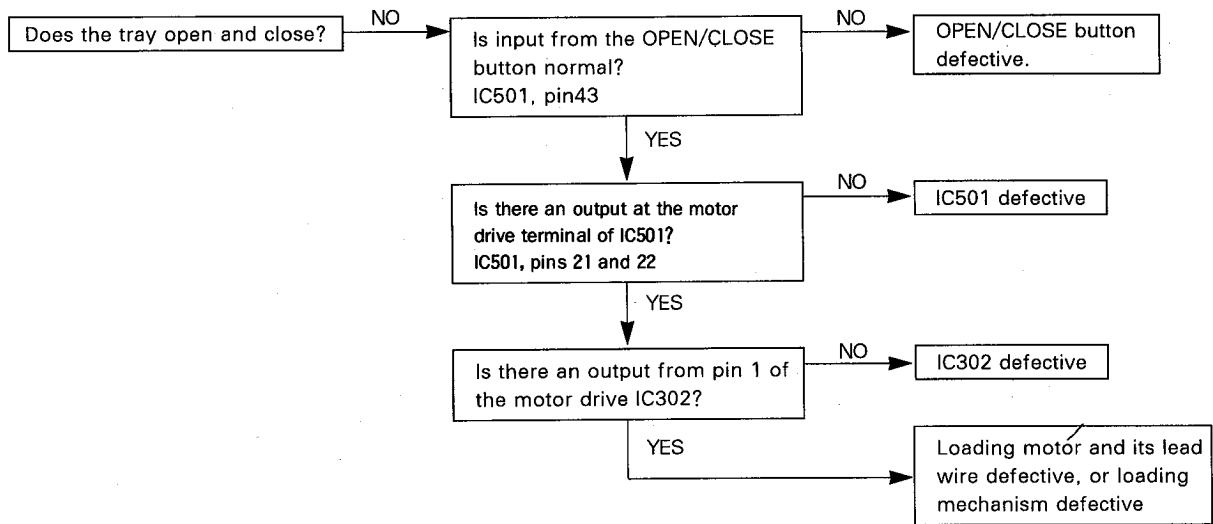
Does the tray open and close?

NO

Is input from the OPEN/CLOSE button normal?
IC501, pin43

NO

OPEN/CLOSE button defective.

YES

Is there an output at the motor drive terminal of IC501?
IC501, pins 21 and 22

NO

IC501 defective

YES

Is there an output from pin 1 of the motor drive IC302?

NO

IC302 defective

YES

Loading motor and its lead wire defective, or loading mechanism defective